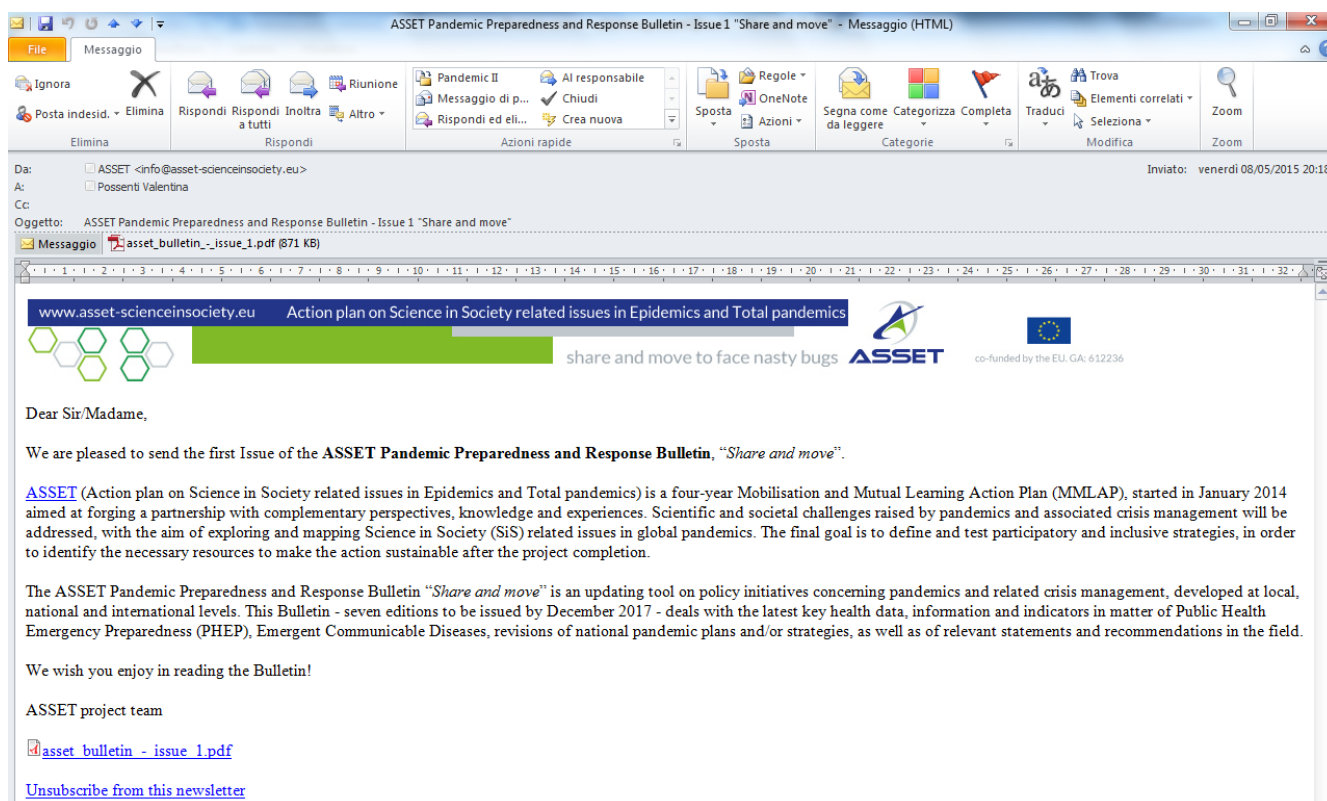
ASSET Pandemic Preparedness and Response Bulletin - Issue 1 "Share and move" - Messaggio (HTML)

File Messaggio

Ignora
Posta indesid.
Elimina
Elimina

Rispondi
Rispondi a tutti
Inoltra
Riunione
Altro
Rispondi

Pandemic II
Messaggio di p...
Rispondi ed eli...
Al responsabile
Chiudi
Crea nuova
Azioni rapide

Sposta
Regole
OneNote
Azioni
Sposta

Segna come da leggere
Categorizza
Completa
Categorie

Traduci
Trova
Elementi correlati
Seleziona
Modifica

Zoom
Zoom

Da: ASSET <info@asset-scienceinsociety.eu>
A: Possenti Valentina
Cc:
Oggetto: ASSET Pandemic Preparedness and Response Bulletin - Issue 1 "Share and move"
Inviato: venerdì 08/05/2015 20:18

Messaggio
asset_bulletin_-_issue_1.pdf (871 KB)

www.asset-scienceinsociety.eu Action plan on Science in Society related issues in Epidemics and Total pandemics
share and move to face nasty bugs ASSET
co-funded by the EU. GA: 612236

Dear Sir/Madame,

We are pleased to send the first Issue of the **ASSET Pandemic Preparedness and Response Bulletin**, "*Share and move*".

ASSET (Action plan on Science in Society related issues in Epidemics and Total pandemics) is a four-year Mobilisation and Mutual Learning Action Plan (MMLAP), started in January 2014 aimed at forging a partnership with complementary perspectives, knowledge and experiences. Scientific and societal challenges raised by pandemics and associated crisis management will be addressed, with the aim of exploring and mapping Science in Society (SiS) related issues in global pandemics. The final goal is to define and test participatory and inclusive strategies, in order to identify the necessary resources to make the action sustainable after the project completion.

The ASSET Pandemic Preparedness and Response Bulletin "*Share and move*" is an updating tool on policy initiatives concerning pandemics and related crisis management, developed at local, national and international levels. This Bulletin - seven editions to be issued by December 2017 - deals with the latest key health data, information and indicators in matter of Public Health Emergency Preparedness (PHEP), Emergent Communicable Diseases, revisions of national pandemic plans and/or strategies, as well as of relevant statements and recommendations in the field.

We wish you enjoy in reading the Bulletin!

ASSET project team

asset_bulletin_-_issue_1.pdf

Unsubscribe from this newsletter